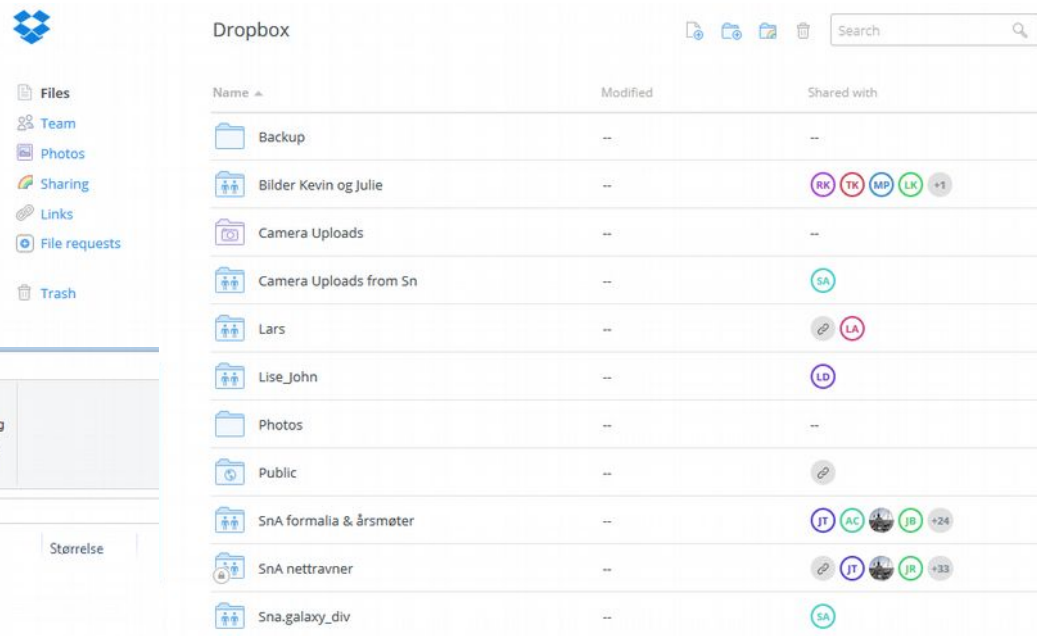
Files
Team
Photos
Sharing
Links
File requests
Trash

g

Størrelse

Dropbox

Search

| Name ▲ | Modified | Shared with |
|---|---|---|
| Backup | -- | -- |
| Bilder Kevin og Julie | -- | RK TK MP LK +1 |
| Camera Uploads | -- | -- |
| Camera Uploads from Sn | -- | SA |
| Lars | -- | LA |
| Lise_John | -- | LD |
| Photos | -- | -- |
| Public | -- | |
| SnA formalia & årsmøter | -- | JT AC JB +24 |
| SnA nettravner | -- | JT JR +33 |
| Sna.galaxy_div | -- | SA |